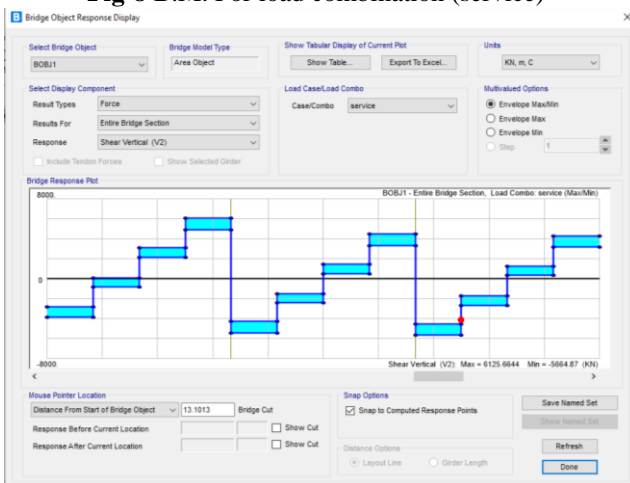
Fig 8 B.M. For load combination (service)

Bridge Object Response Display

Select Bridge Object
BOBJ1

Bridge Model Type
Area Object

Show Tabular Display of Current Plot
Show Table...
Export To Excel...

Units
KN, m, C

Select Display Component
Result Types Force
Results For Entire Bridge Section
Response Shear Vertical (V2)
Include Tendon Forces
Show Selected Girder

Load Case/Load Combo
Case/Combo service

Multivalued Options
Envelope Max/Min
Envelope Max
Envelope Min
Step 1

Bridge Response Plot
BOBJ1 - Entire Bridge Section, Load Combo: service (Max/Min)
8000
0
-8000
Shear Vertical (V2): Max = 6125.6644 Min = -5664.87 (KN)

Mouse Pointer Location
Distance From Start of Bridge Object 13.1013 Bridge Cut
Response Before Current Location Show Cut
Response After Current Location Show Cut

Snap Options
Snap to Computed Response Points

Distance Options
Layout Line
Girder Length

Save Named Set
Show Named Set
Refresh
Done